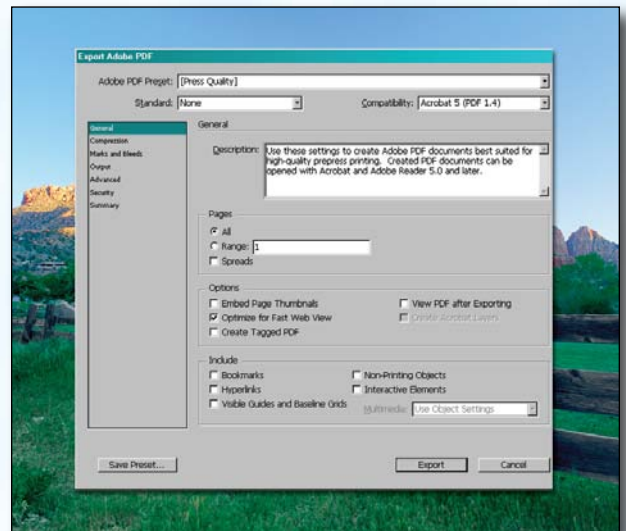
Export Adobe PDF

Adobe PDF Preset: [Press Quality]

Standard: None

Compatibility: Acrobat 5 (PDF 1.4)

General
Compression
Marks and Bleeds
Output
Advanced
Security
Summary

General

Description: Use these settings to create Adobe PDF documents best suited for high-quality prepress printing. Created PDF documents can be opened with Acrobat and Adobe Reader 5.0 and later.

Pages
All
Range: 1
Spreads

Options
Embed Page Thumbnails
Optimize for Fast Web View
Create Tagged PDF
View PDF after Exporting
Create Acrobat Layers

Include
Bookmarks
Hyperlinks
Visible Guides and Baseline Grids
Non-Printing Objects
Interactive Elements
Multimedia: Use Object Settings

Save Preset...

Export

Cancel